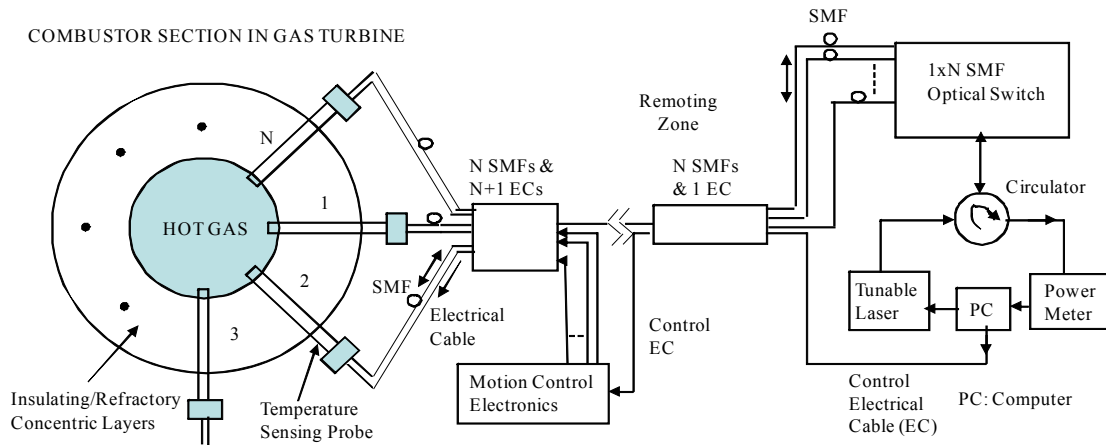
COMBUSTOR SECTION IN GAS TURBINE

SMF

1xN SMF Optical Switch

Remoting Zone

N

N SMFs & N+1 ECs

N SMFs & 1 EC

Circulator

1

HOT GAS

2

SMF

Electrical Cable

Tunable Laser

PC

Power Meter

Control EC

3

Insulating/Refractory Concentric Layers

Temperature Sensing Probe

Motion Control Electronics

Control Electrical Cable (EC)

PC: Computer